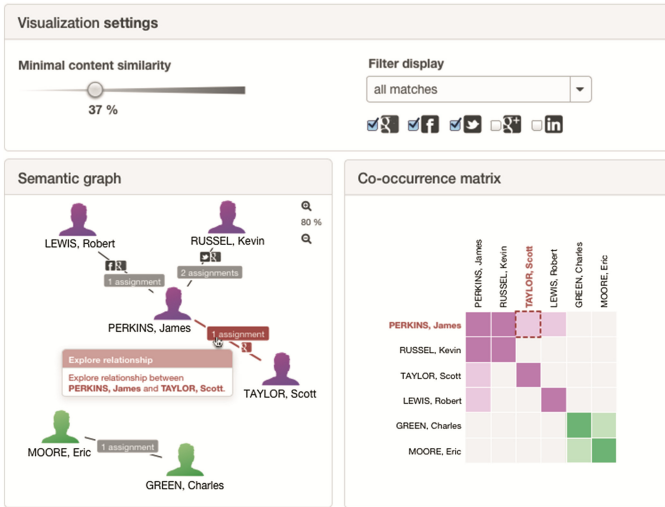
Visualization settings

Minimal content similarity

37 %

Filter display

all matches

Semantic graph

80 %

LEWIS, Robert

RUSSEL, Kevin

1 assignment

2 assignments

PERKINS, James

1 assignment

Explore relationship

Explore relationship between PERKINS, James and TAYLOR, Scott.

TAYLOR, Scott

1 assignment

MOORE, Eric

GREEN, Charles

Co-occurrence matrix

PERKINS, James

RUSSEL, Kevin

TAYLOR, Scott

LEWIS, Robert

GREEN, Charles

MOORE, Eric

PERKINS, James

RUSSEL, Kevin

TAYLOR, Scott

LEWIS, Robert

GREEN, Charles

MOORE, Eric